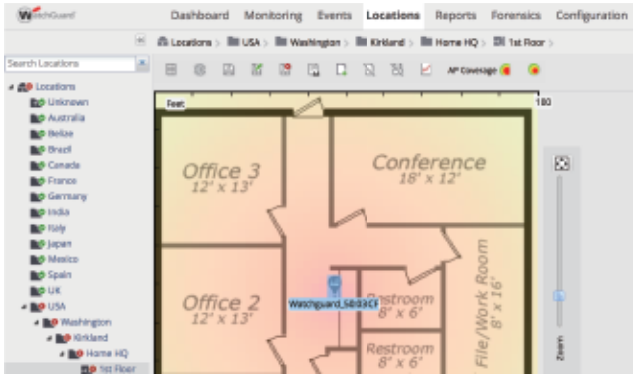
WatchGuard

Dashboard Monitoring Events Locations Reports Forensics Configuration

Locations > USA > Washington > Kirkland > Home HQ > 1st Floor >

Search Locations

Locations
Unknown
Australia
Belize
Brazil
Canada
France
Germany
India
Italy
Japan
Mexico
Spain
UK
USA
Washington
Kirkland
Home HQ
1st Floor

AP Coverage

Feet

180

Office 3
12' x 13'

Conference
18' x 12'

Office 2
12' x 13'

Watchguard_5B03CF

Restroom
8' x 6'

Restroom
8' x 6'

File/Work Room
8' x 16'

Zoom